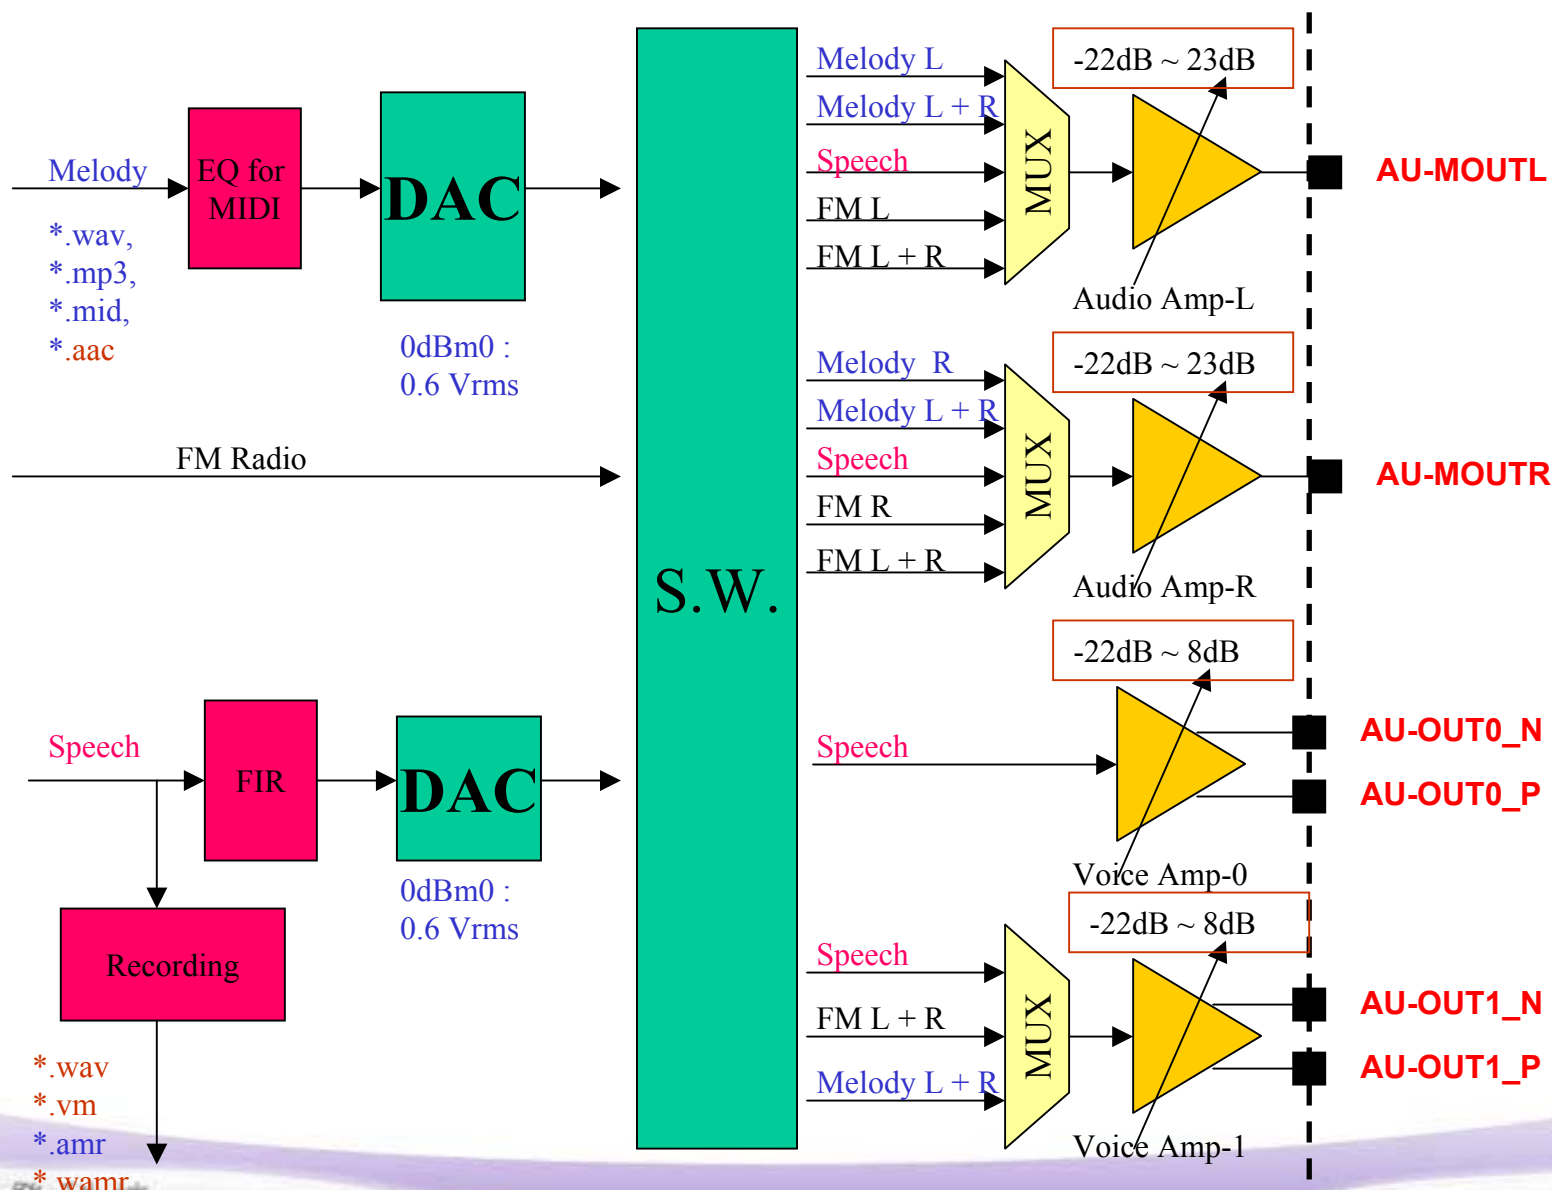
Melody
*.wav,
*.mp3,
*.mid,
*.aac

EQ for MIDI

DAC

0dBm0 :
0.6 Vrms

FM Radio

Speech

FIR

DAC

0dBm0 :
0.6 Vrms

Recording

*.wav
*.vm
*.amr
*.wamr

S.W.

Melody L
Melody L + R
Speech
FM L
FM L + R

MUX

-22dB ~ 23dB

Audio Amp-L

AU-MOUTL

Melody R
Melody L + R
Speech
FM R
FM L + R

MUX

-22dB ~ 23dB

Audio Amp-R

AU-MOUTR

-22dB ~ 8dB

Speech

Voice Amp-0

AU-OUT0_N
AU-OUT0_P

-22dB ~ 8dB

Speech
FM L + R
Melody L + R

MUX

Voice Amp-1

AU-OUT1_N
AU-OUT1_P